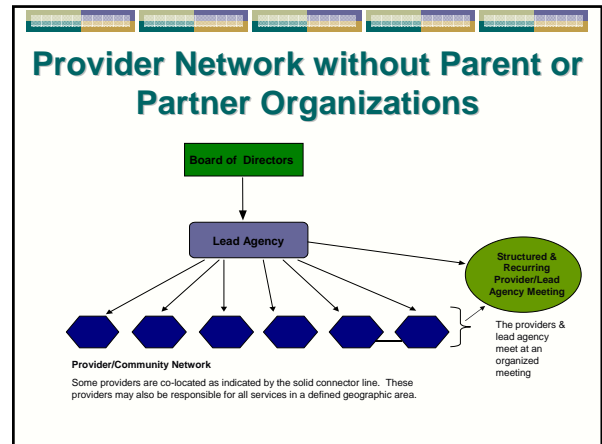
Provider Network without Parent or Partner Organizations

Board of Directors

Lead Agency

Structured & Recurring Provider/Lead Agency Meeting

The providers & lead agency meet at an organized meeting

Provider/Community Network

Some providers are co-located as indicated by the solid connector line. These providers may also be responsible for all services in a defined geographic area.